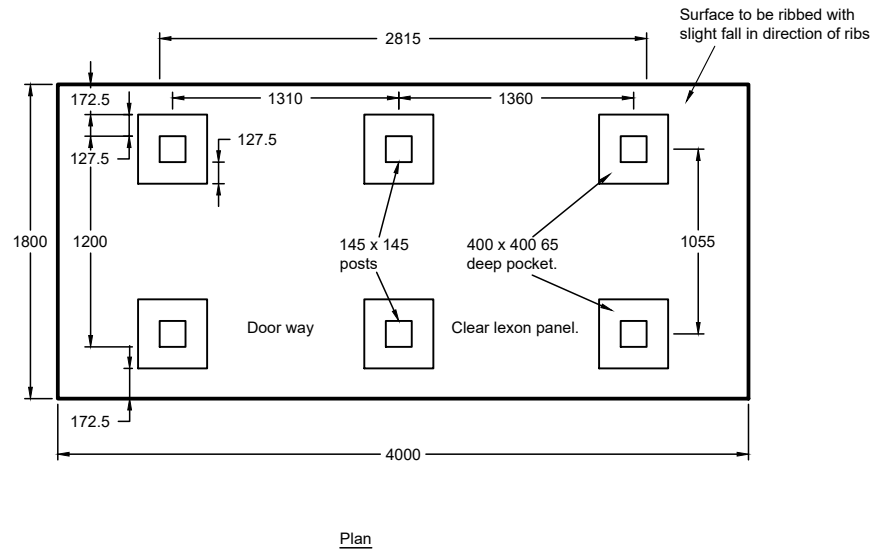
Surface to be ribbed with slight fall in direction of ribs

2815

172.5

1310

1360

127.5

127.5

1800

1200

145 x 145 posts

400 x 400 65 deep pocket.

1055

Door way

Clear lexon panel.

172.5

4000

Plan